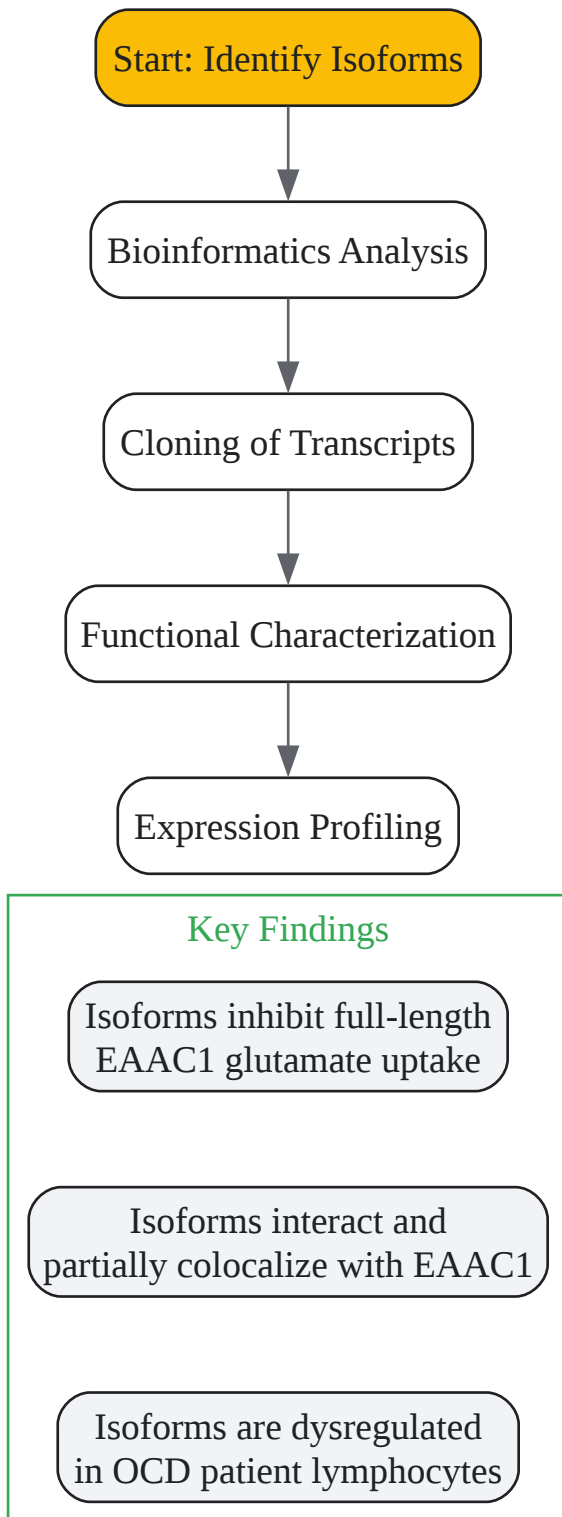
Start: Identify Isoforms

Bioinformatics Analysis

Cloning of Transcripts

Functional Characterization

Expression Profiling

Key Findings

Isoforms inhibit full-length EAAC1 glutamate uptake

Isoforms interact and partially colocalize with EAAC1

Isoforms are dysregulated in OCD patient lymphocytes